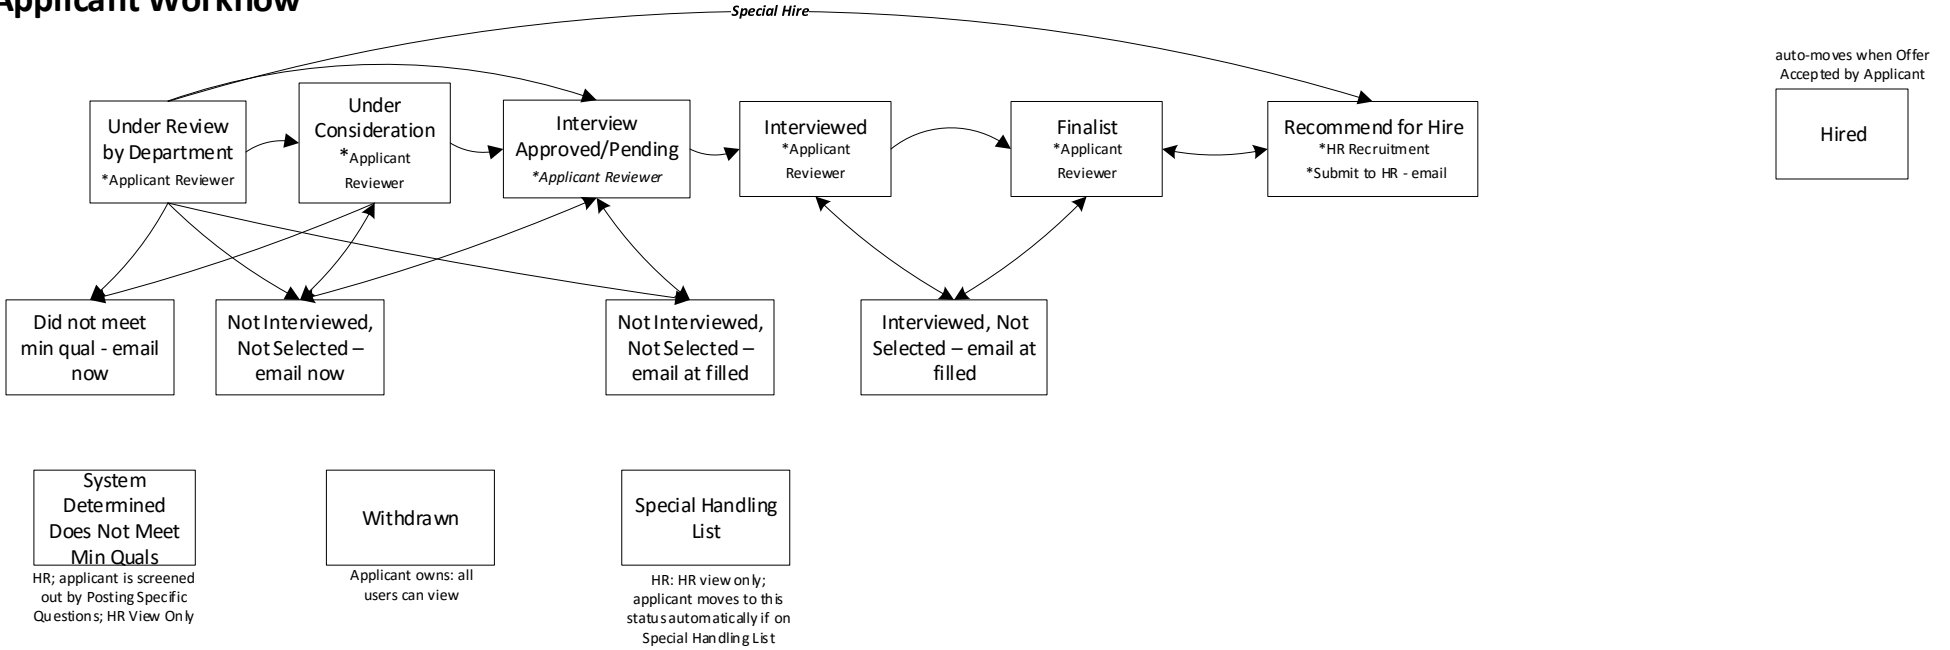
Applicant Workflow

Special Hire

auto-moves when Offer Accepted by Applicant

Under Review by Department
*Applicant Reviewer

Under Consideration
*Applicant Reviewer

Interview Approved/Pending
*Applicant Reviewer

Interviewed
*Applicant Reviewer

Finalist
*Applicant Reviewer

Recommend for Hire
*HR Recruitment
*Submit to HR - email

Hired

Did not meet min qual - email now

Not Interviewed, Not Selected – email now

Not Interviewed, Not Selected – email at filled

Interviewed, Not Selected – email at filled

System Determined Does Not Meet Min Quals
HR; applicant is screened out by Posting Specific Questions; HR View Only

Withdrawn
Applicant owns: all users can view

Special Handling List
HR: HR view only; applicant moves to this status automatically if on Special Handling List